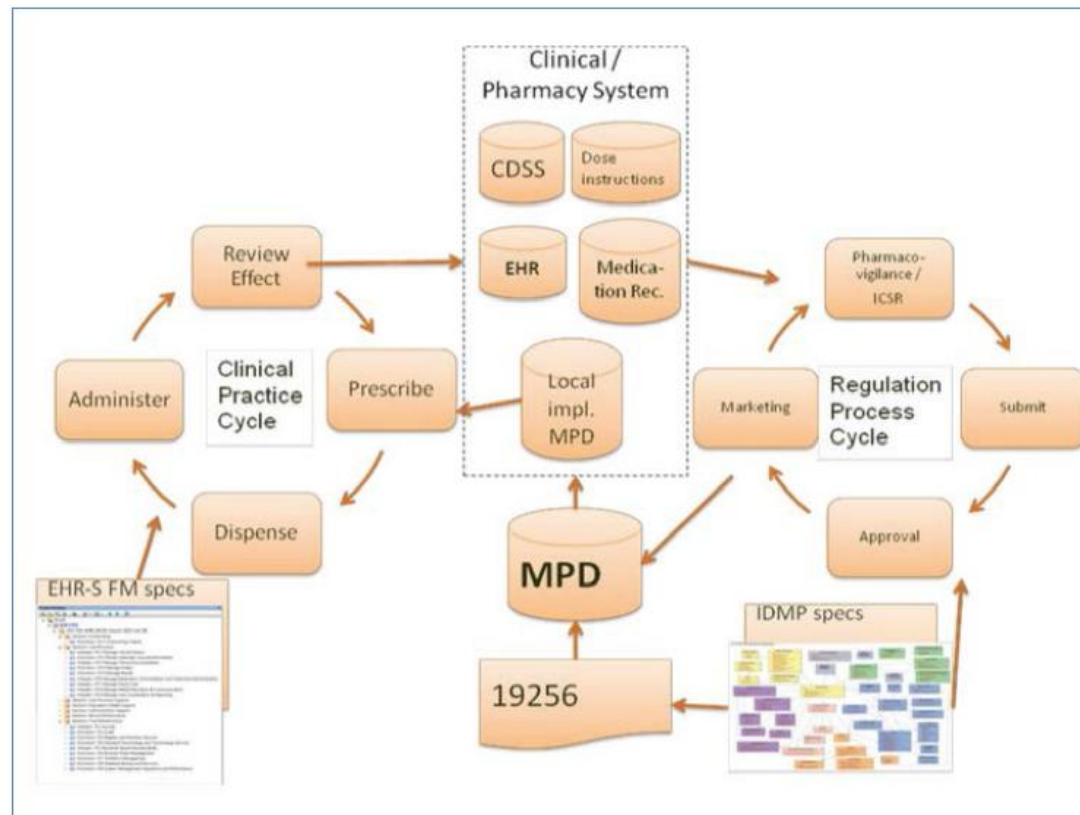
Clinical / Pharmacy System

CDSS

Dose instructions

EHR

Medication Rec.

Local impl. MPD

Review Effect

Clinical Practice Cycle

Administer

Prescribe

Dispense

EHR-S FM specs

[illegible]

MPD

19256

Pharmacovigilance / ICSR

Regulation Process Cycle

Marketing

Submit

Approval

IDMP specs

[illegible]